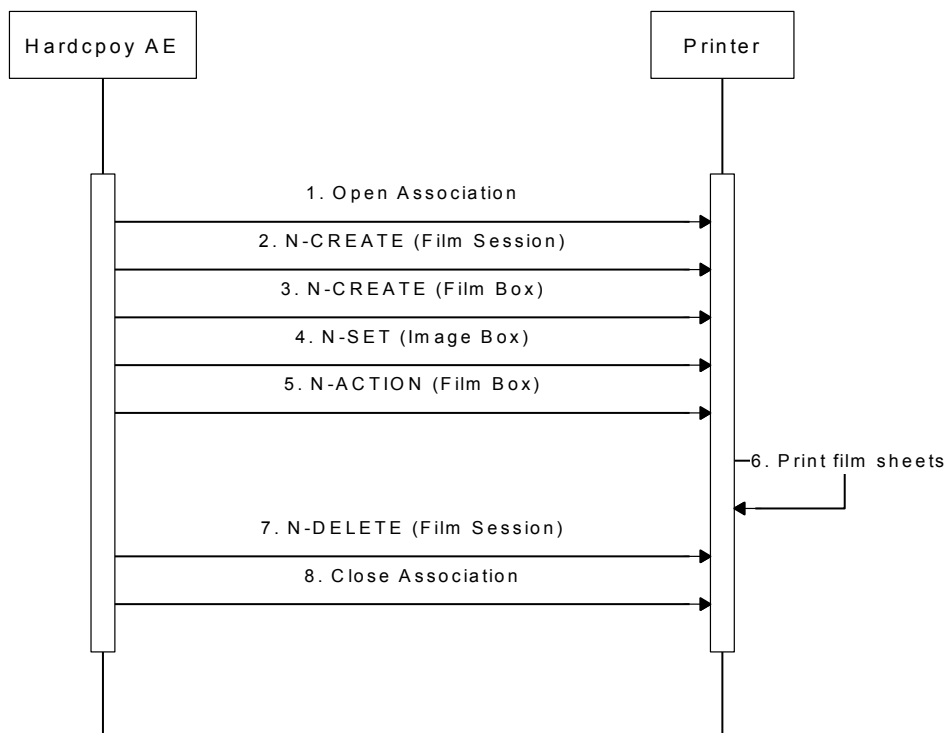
Hardcpoy AE

Printer

1. Open Association

2. N-CREATE (Film Session)

3. N-CREATE (Film Box)

4. N-SET (Image Box)

5. N-ACTION (Film Box)

6. Print film sheets

7. N-DELETE (Film Session)

8. Close Association